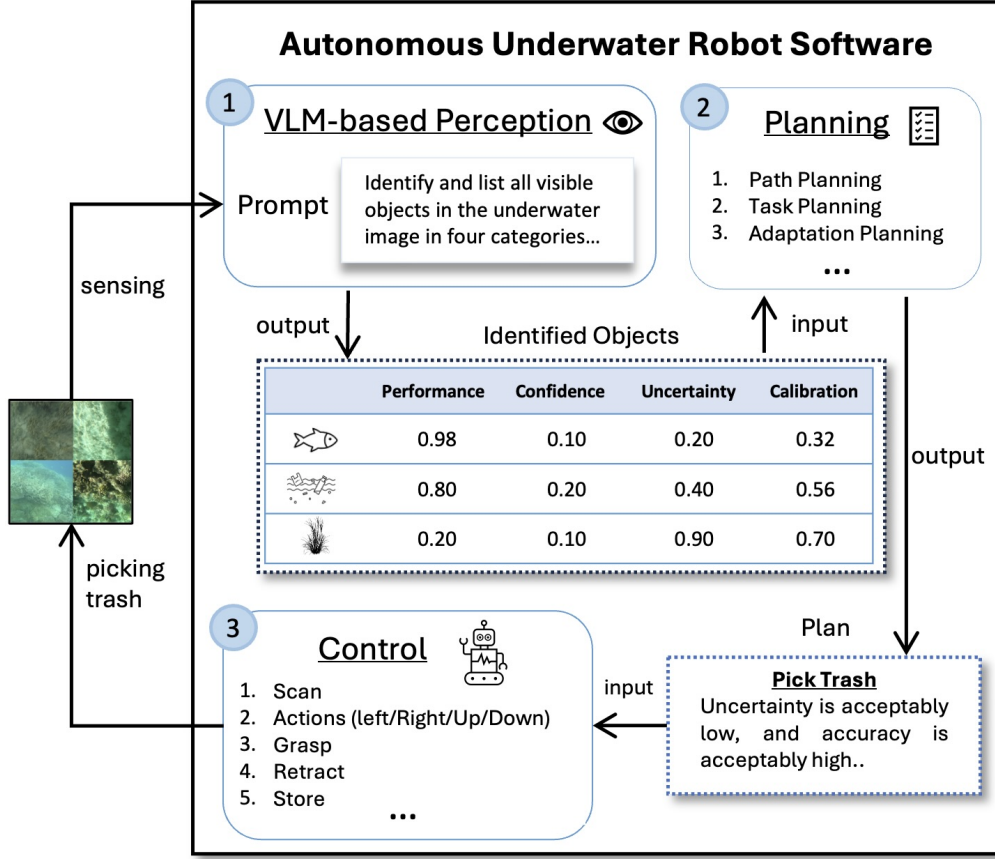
Autonomous Underwater Robot Software

1 VLM-based Perception

Prompt

Identify and list all visible objects in the underwater image in four categories...

2 Planning

1. Path Planning
2. Task Planning
3. Adaptation Planning
...

sensing

output

Identified Objects

input

| | Performance | Confidence | Uncertainty | Calibration |
|---|---|---|---|---|
| | 0.98 | 0.10 | 0.20 | 0.32 |
| | 0.80 | 0.20 | 0.40 | 0.56 |
| | 0.20 | 0.10 | 0.90 | 0.70 |

output

picking trash

3 Control

1. Scan
2. Actions (left/Right/Up/Down)
3. Grasp
4. Retract
5. Store
...

Plan

input

Pick Trash
Uncertainty is acceptably low, and accuracy is acceptably high..